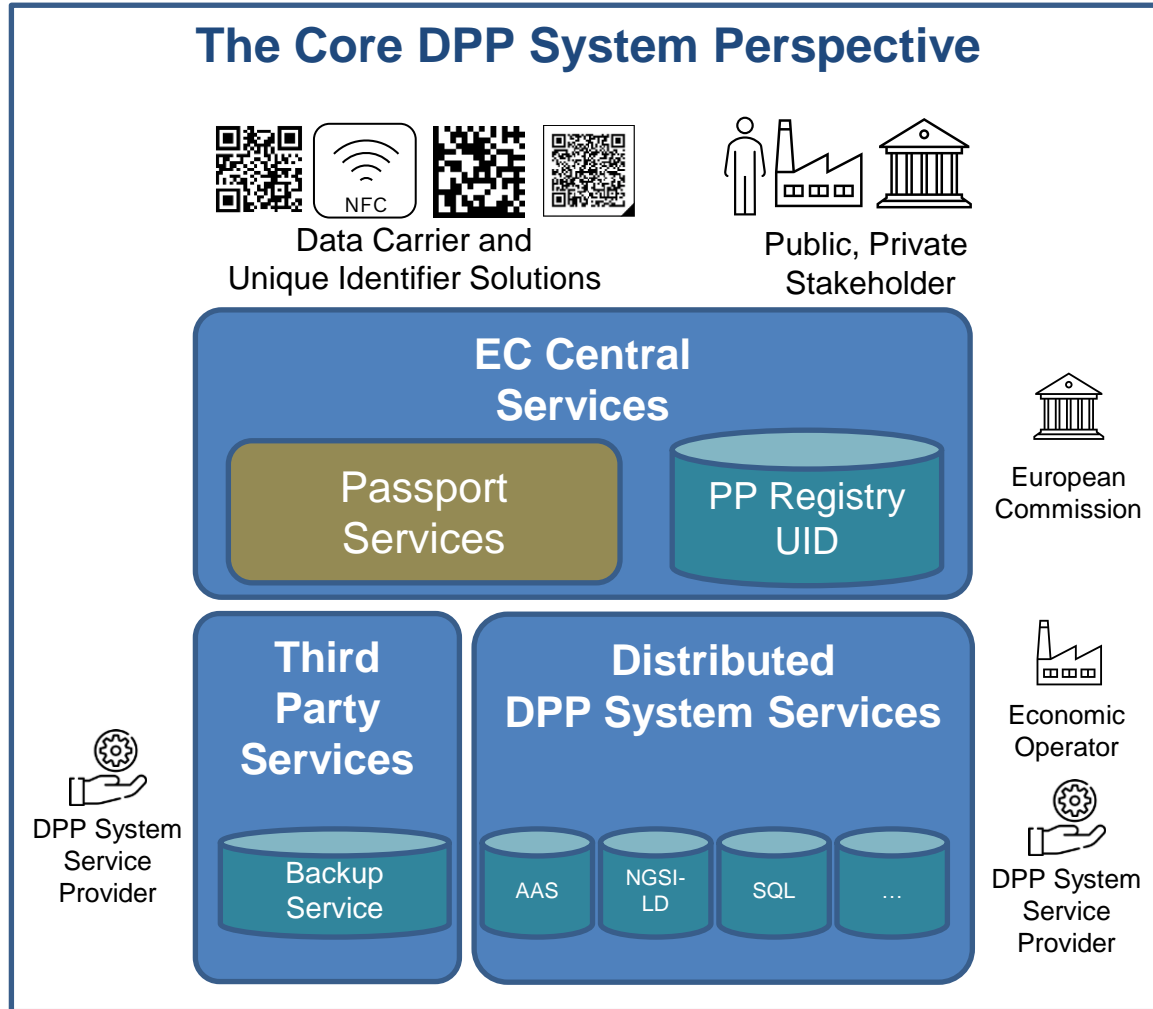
The Core DPP System Perspective

NFC

Data Carrier and Unique Identifier Solutions

Public, Private Stakeholder

EC Central Services

Passport Services

PP Registry UID

European Commission

Third Party Services

Backup Service

Distributed DPP System Services

AAS

NGSI-LD

SQL

…

Economic Operator

DPP System Service Provider

DPP System Service Provider